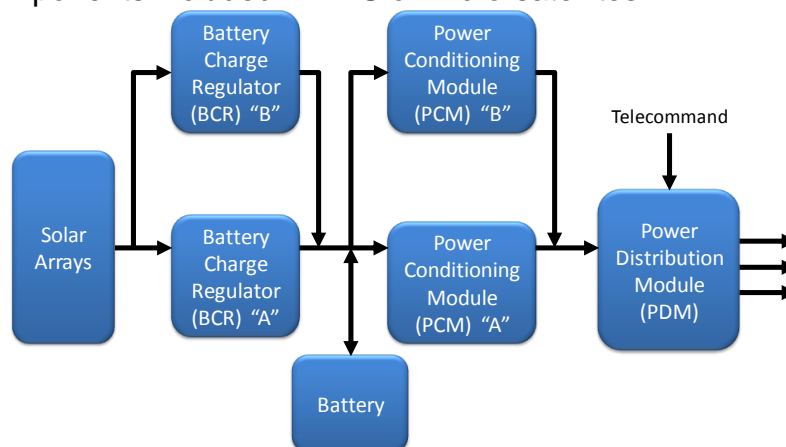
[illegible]

Battery Charge Regulator (BCR) “B”

Power Conditioning Module (PCM) “B”

Telecommand

Solar Arrays

Battery Charge Regulator (BCR) “A”

Power Conditioning Module (PCM) “A”

Power Distribution Module (PDM)

Battery